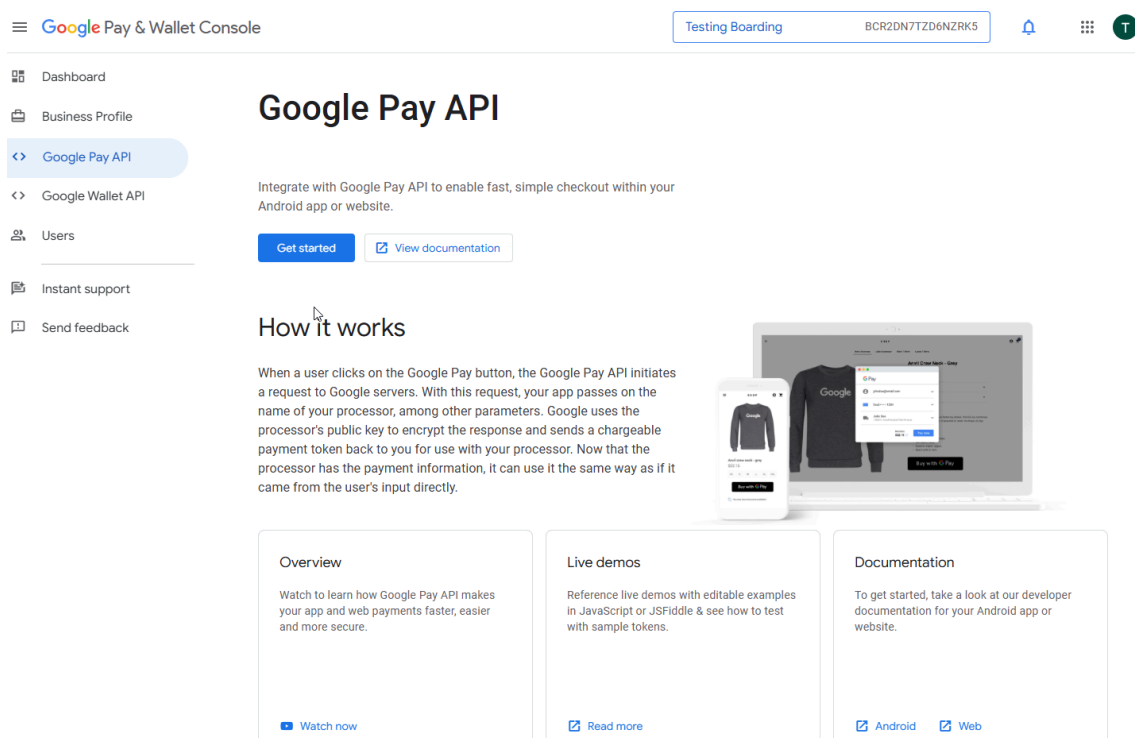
Google Pay & Wallet Console

Testing Boarding BCR2DN7TZD6NZRK5

T

Dashboard

Business Profile

Google Pay API

Google Wallet API

Users

Instant support

Send feedback

Google Pay API

Integrate with Google Pay API to enable fast, simple checkout within your Android app or website.

Get started

View documentation

How it works

When a user clicks on the Google Pay button, the Google Pay API initiates a request to Google servers. With this request, your app passes on the name of your processor, among other parameters. Google uses the processor's public key to encrypt the response and sends a chargeable payment token back to you for use with your processor. Now that the processor has the payment information, it can use it the same way as if it came from the user's input directly.

Google

Google

Buy with G Pay

Buy with G Pay

G Pay

Overview

Watch to learn how Google Pay API makes your app and web payments faster, easier and more secure.

Watch now

Live demos

Reference live demos with editable examples in JavaScript or JSFiddle & see how to test with sample tokens.

Read more

Documentation

To get started, take a look at our developer documentation for your Android app or website.

Android

Web